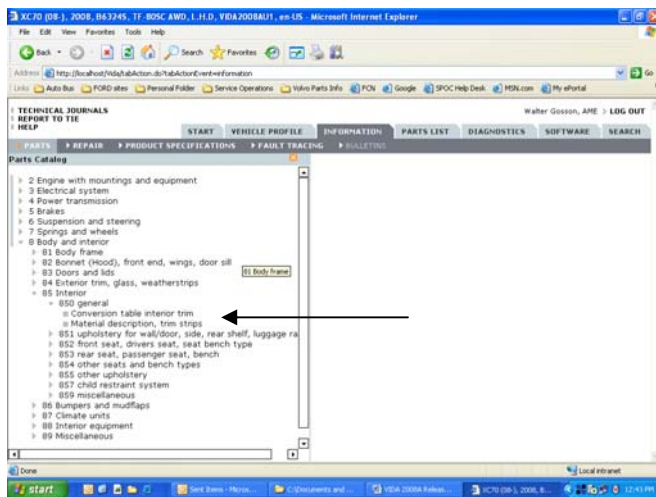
XC70 (08-), 2008, B6324S, TF-80SC AWD, L.H.D, VIDA2008AU1, en-US - Microsoft Internet Explorer

File Edit View Favorites Tools Help

Back Search Favorites

Address http://localhost/Vida/tabAction.do?tabActionEvent=information

Go

Links Auto Bus FORD sites Personal Folder Service Operations Volvo Parts Info FCN Google SPOC Help Desk MSN.com My ePortal

TECHNICAL JOURNALS
REPORT TO TIE
HELP

Walter Gosson, AME | LOG OUT

START VEHICLE PROFILE INFORMATION PARTS LIST DIAGNOSTICS SOFTWARE SEARCH

PARTS ▸ REPAIR ▸ PRODUCT SPECIFICATIONS ▸ FAULT TRACING ▸ BULLETINS

Parts Catalog

2 Engine with mountings and equipment
3 Electrical system
4 Power transmission
5 Brakes
6 Suspension and steering
7 Springs and wheels
8 Body and interior
81 Body frame
82 Bonnet (Hood), front end, wings, door sill
83 Doors and lids
84 Exterior trim, glass, weatherstrips
85 Interior
850 general
Conversion table interior trim
Material description, trim strips
851 upholstery for wall/door, side, rear shelf, luggage ra
852 front seat, drivers seat, seat bench type
853 rear seat, passenger seat, bench
854 other seats and bench types
855 other upholstery
857 child restraint system
859 miscellaneous
86 Bumpers and mudflaps
87 Climate units
88 Interior equipment
89 Miscellaneous

81 Body frame

Done

Local intranet

start Sent Items - Micros... C:\Documents and... VIDA 2008A Releas... XC70 (08-), 2008, B... 12:43 PM